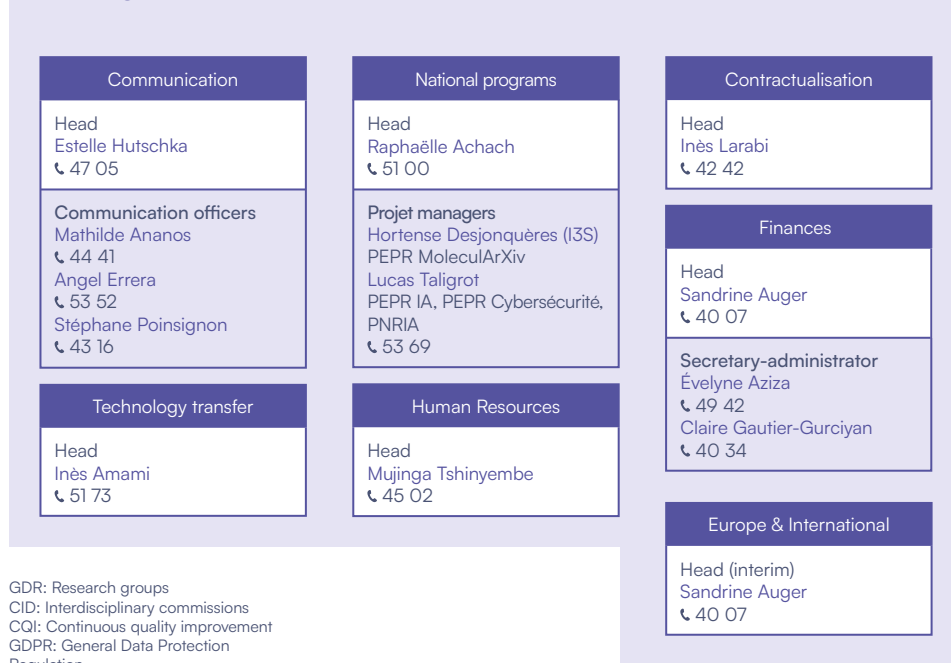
Communication

Head
Estelle Hutschka
47 05

Communication officers
Mathilde Ananos
44 41
Angel Errera
53 52
Stéphane Poinsignon
43 16

Technology transfer

Head
Inès Amami
51 73

National programs

Head
Raphaëlle Achach
51 00

Projet managers
Hortense Desjonquères (I3S)
PEPR MoleculArXiv
Lucas Taligrot
PEPR IA, PEPR Cybersécurité, PNRIA
53 69

Human Resources

Head
Mujinga Tshinyembe
45 02

Contractualisation

Head
Inès Larabi
42 42

Finances

Head
Sandrine Auger
40 07

Secretary-administrator
Évelyne Aziza
49 42
Claire Gautier-Gurciyan
40 34

Europe & International

Head (interim)
Sandrine Auger
40 07

GDR: Research groups
CID: Interdisciplinary commissions
CQI: Continuous quality improvement
GDPR: General Data Protection
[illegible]